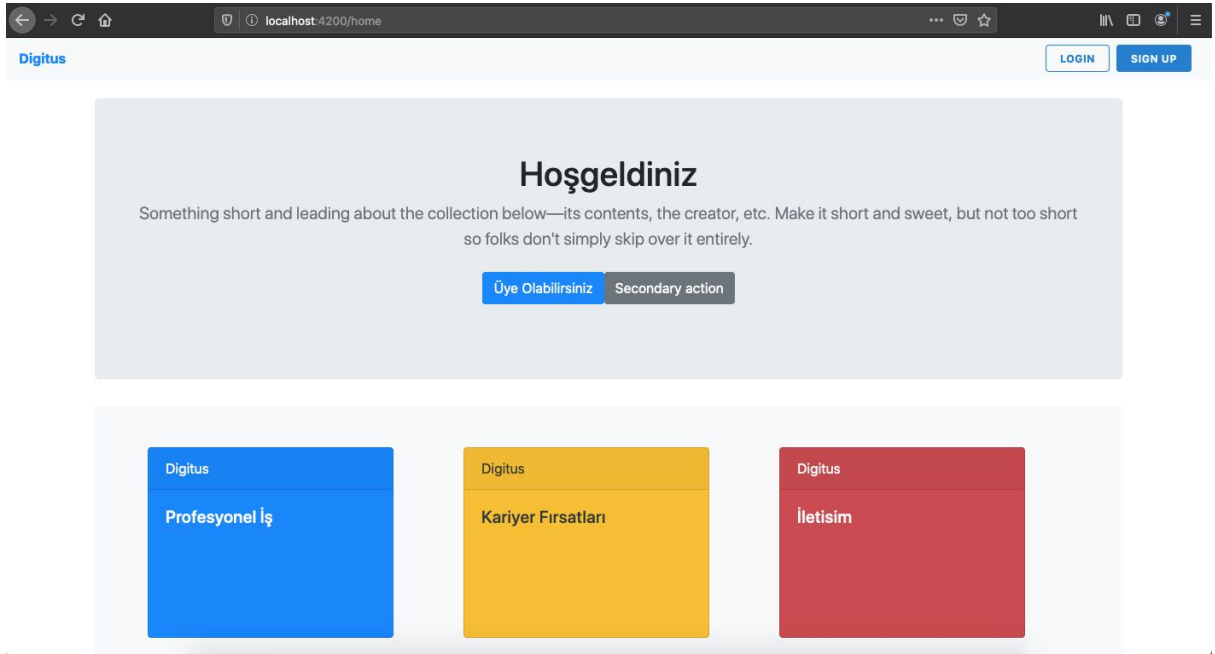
localhost:4200/home

Digitus

LOGIN

SIGN UP

Hoşgeldiniz

Something short and leading about the collection below—its contents, the creator, etc. Make it short and sweet, but not too short so folks don't simply skip over it entirely.

Üye Olabilirsiniz

Secondary action

Digitus

Profesyonel İş

Digitus

Kariyer Fırsatları

Digitus

İletisim